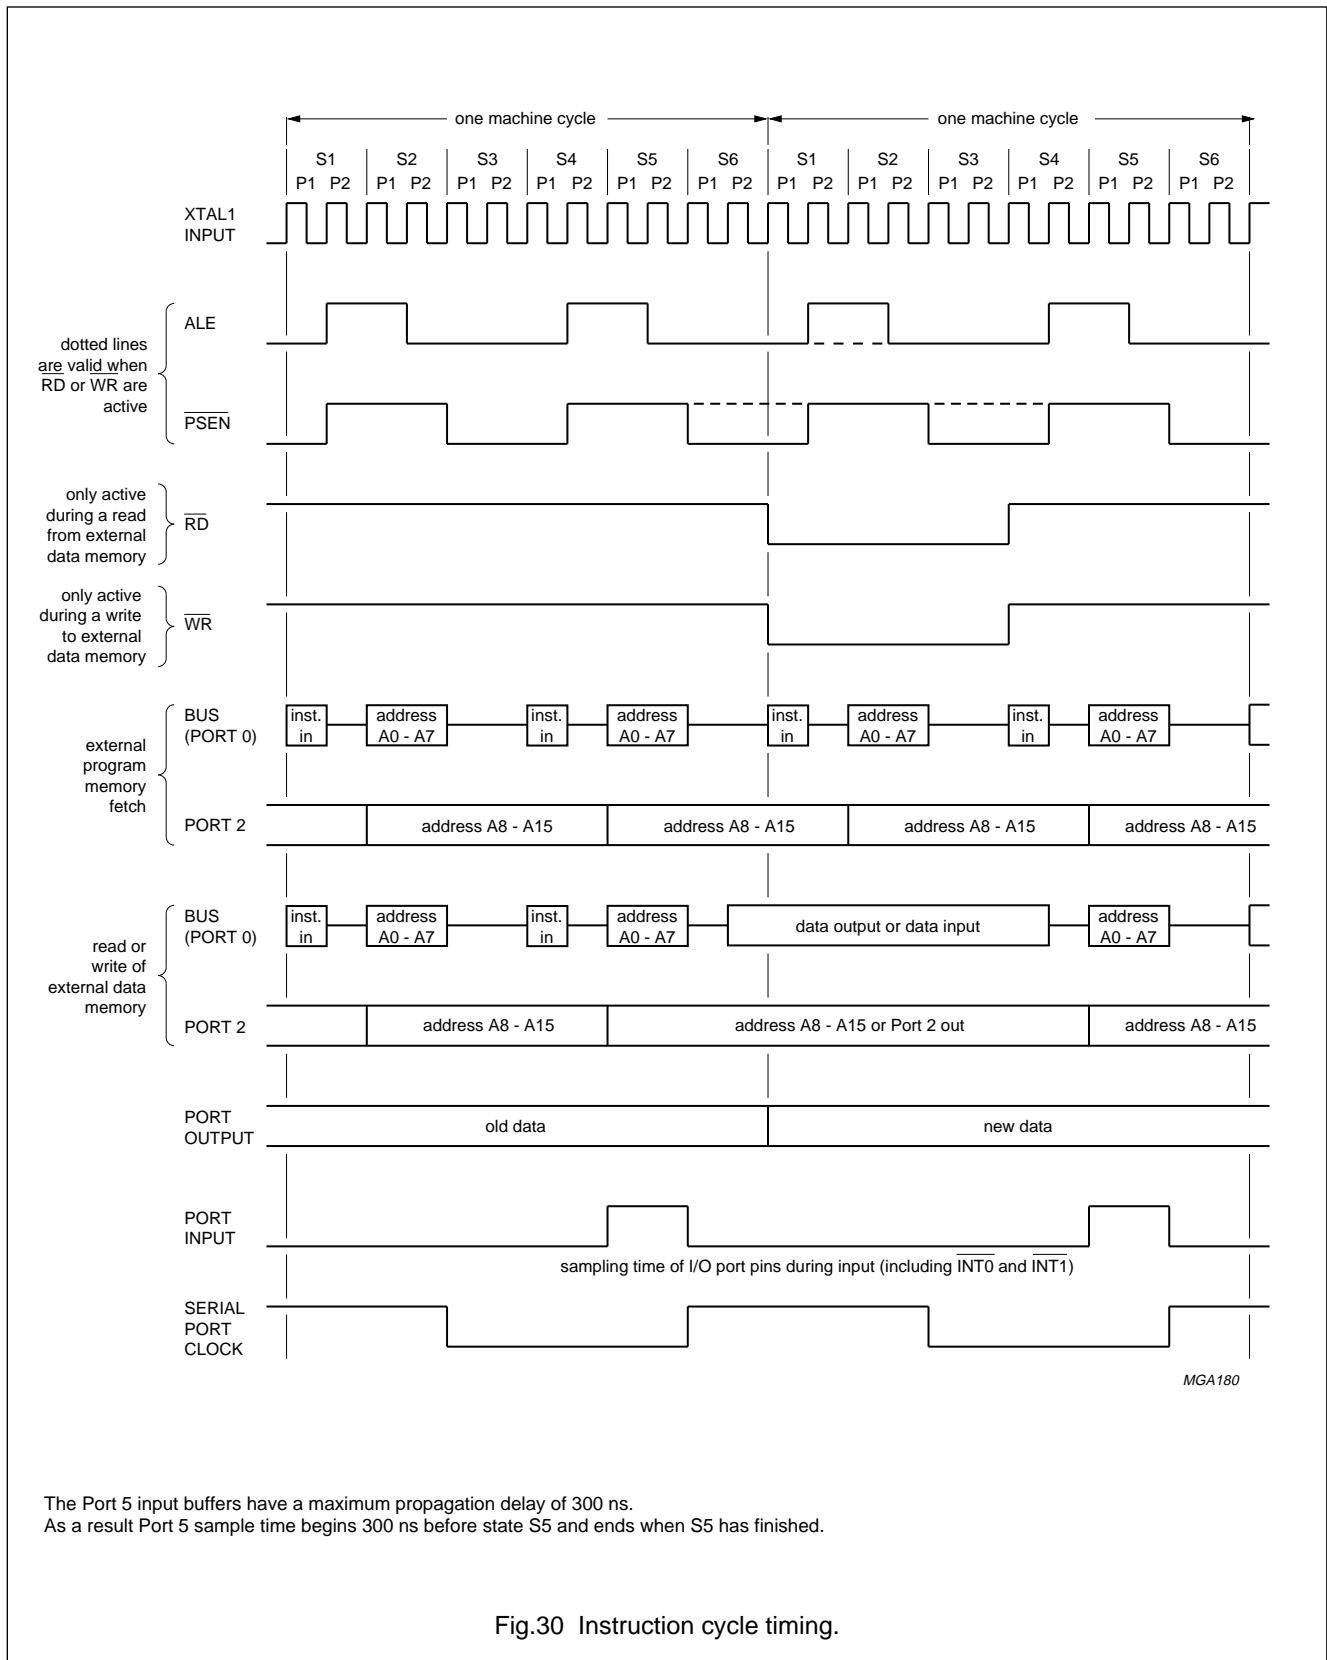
one machine cycle
one machine cycle

S1 S2 S3 S4 S5 S6 S1 S2 S3 S4 S5 S6
P1 P2 P1 P2 P1 P2 P1 P2 P1 P2 P1 P2 P1 P2 P1 P2 P1 P2 P1 P2 P1 P2 P1 P2

XTAL1 INPUT

dotted lines are valid when RD or WR are active

ALE

$\overline{PSEN}$

only active during a read from external data memory

$\overline{RD}$

only active during a write to external data memory

$\overline{WR}$

external program memory fetch

BUS (PORT 0)

inst. in
address A0 - A7
inst. in
address A0 - A7
inst. in
address A0 - A7
inst. in
address A0 - A7

PORT 2

address A8 - A15
address A8 - A15
address A8 - A15
address A8 - A15

read or write of external data memory

BUS (PORT 0)

inst. in
address A0 - A7
inst. in
address A0 - A7
data output or data input
address A0 - A7

PORT 2

address A8 - A15
address A8 - A15 or Port 2 out
address A8 - A15

PORT OUTPUT

old data
new data

PORT INPUT

sampling time of I/O port pins during input (including $\overline{INT0}$ and $\overline{INT1}$)

SERIAL PORT CLOCK

MGA180

The Port 5 input buffers have a maximum propagation delay of 300 ns.
As a result Port 5 sample time begins 300 ns before state S5 and ends when S5 has finished.

Fig.30 Instruction cycle timing.